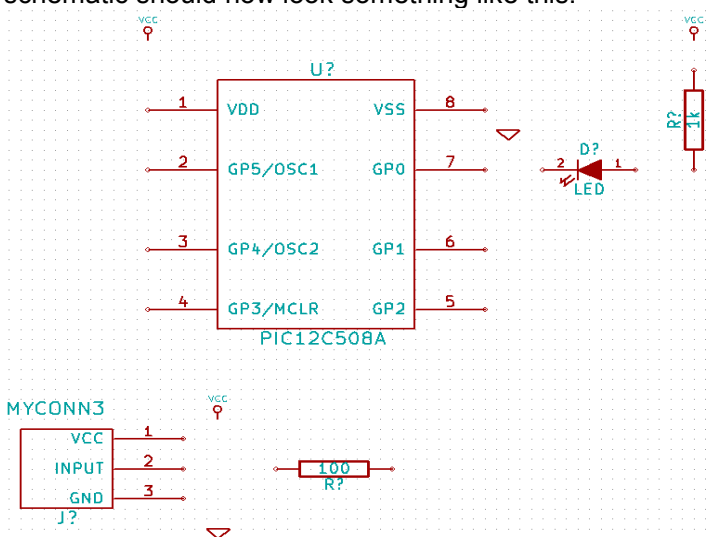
schematic should now look something like this:

VCC

VCC

U?

1 VDD

VSS 8

2 GP5/OSC1

GP0 7

3 GP4/OSC2

GP1 6

4 GP3/MCLR

GP2 5

PIC12C508A

D?

2 1

LED

R?

1k

MYCONN3

VCC

VCC 1

INPUT 2

GND 3

J?

100

R?